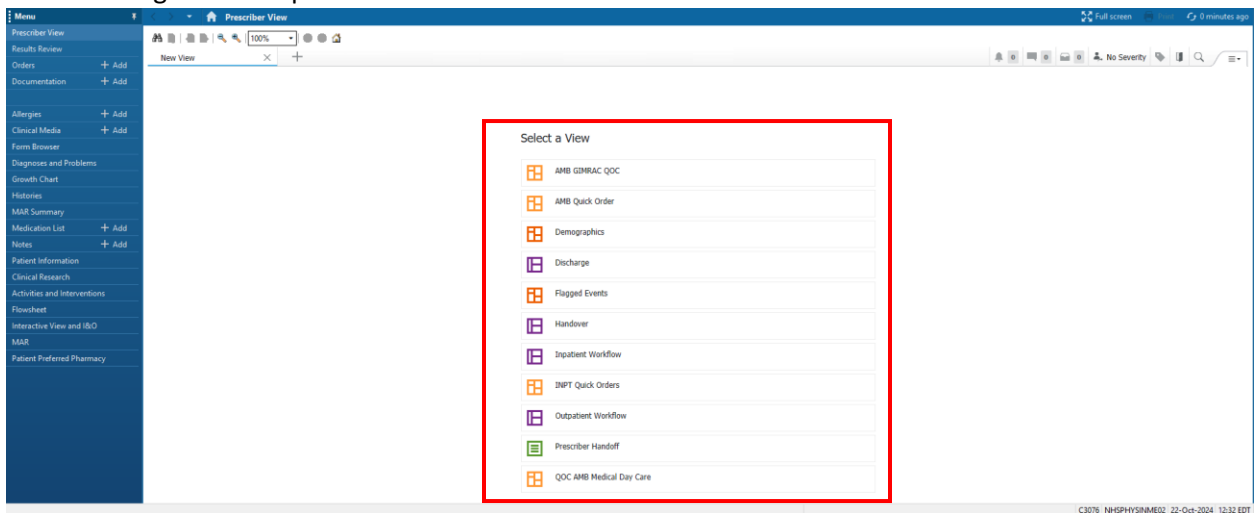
Menu
Prescriber View
Results Review
Orders + Add
Documentation + Add
Allergies + Add
Clinical Media + Add
Form Browser
Diagnoses and Problems
Growth Chart
Histories
MAR Summary
Medication List + Add
Notes + Add
Patient Information
Clinical Research
Activities and Interventions
Flowsheet
Interactive View and I&O
MAR
Patient Preferred Pharmacy

Prescriber View

Full screen Print 0 minutes ago

100%

New View

0 0 0 No Severity

Select a View

AMB GIMRAC QOC
AMB Quick Order
Demographics
Discharge
Flagged Events
Handover
Inpatient Workflow
INPT Quick Orders
Outpatient Workflow
Prescriber Handoff
QOC AMB Medical Day Care

C3076 NHSPHYSINME02 22-Oct-2024 12:32 EDT